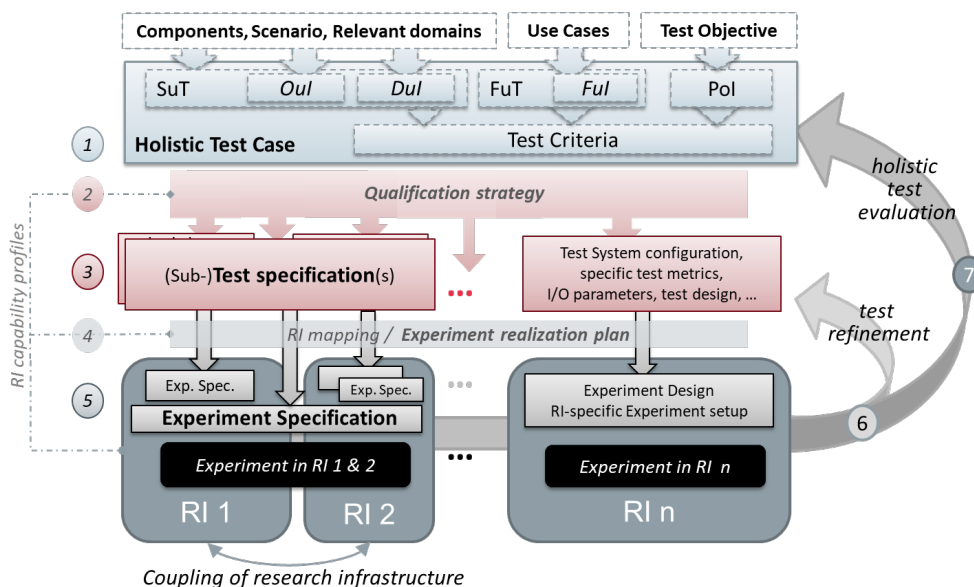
Components, Scenario, Relevant domains

Use Cases

Test Objective

SuT

OuI

DuI

FuT

FuI

PoI

1

Holistic Test Case

Test Criteria

2

Qualification strategy

RI capability profiles

3

(Sub-)Test specification(s)

...

Test System configuration, specific test metrics, I/O parameters, test design, ...

4

RI mapping / Experiment realization plan

5

Exp. Spec.

Exp. Spec.

Experiment Specification

Experiment in RI 1 & 2

RI 1

RI 2

...

Experiment Design
RI-specific Experiment setup

Experiment in RI n

RI n

holistic test evaluation

7

test refinement

6

Coupling of research infrastructure